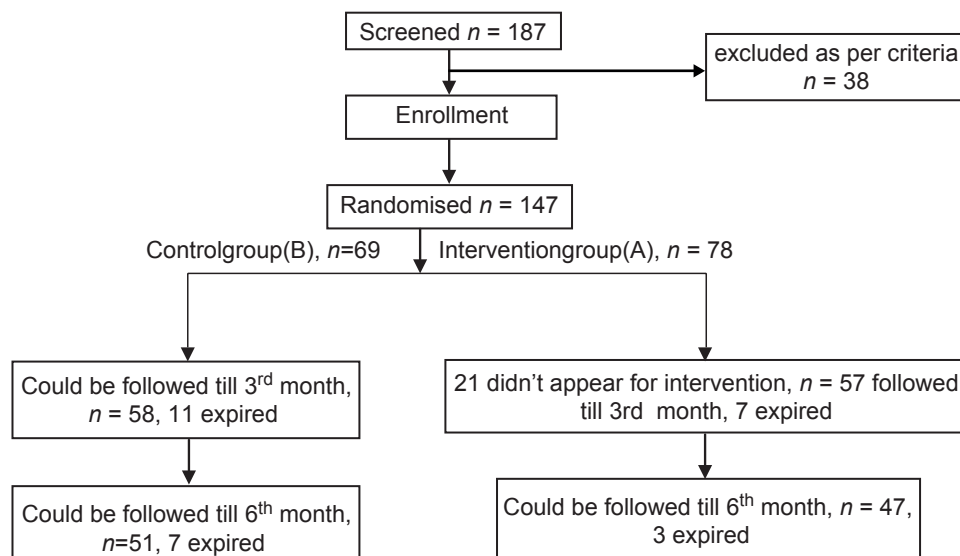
Screened $n$ = 187

excluded as per criteria $n$ = 38

Enrollment

Randomised $n$ = 147

Controlgroup(B), $n$=69

Interventiongroup(A), $n$ = 78

Could be followed till 3$^{rd}$ month, $n$ = 58, 11 expired

21 didn't appear for intervention, $n$ = 57 followed till 3rd month, 7 expired

Could be followed till 6$^{th}$ month, $n$=51, 7 expired

Could be followed till 6$^{th}$ month, $n$ = 47, 3 expired